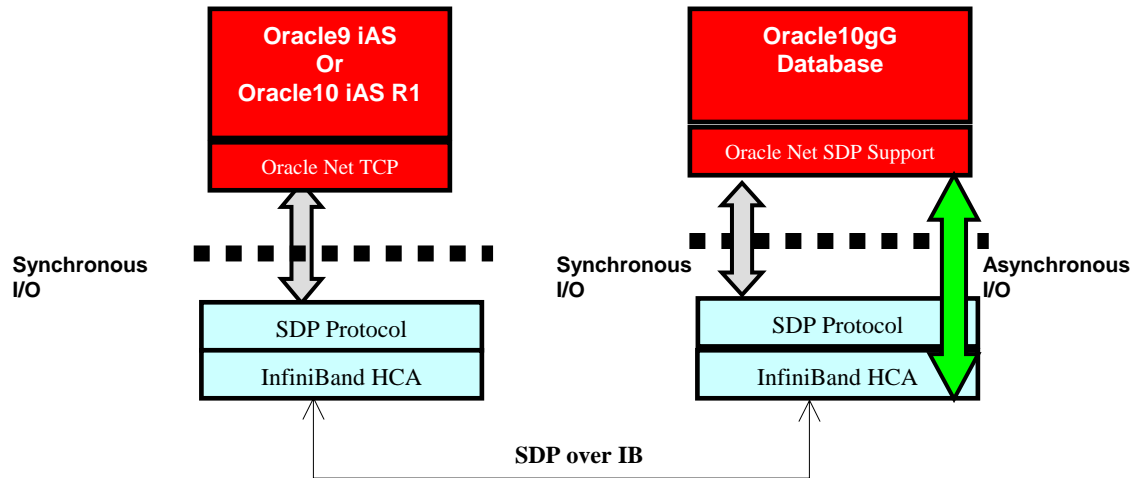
Oracle9 iAS
Or
Oracle10 iAS R1

Oracle Net TCP

Synchronous
I/O

SDP Protocol

InfiniBand HCA

Oracle10gG
Database

Oracle Net SDP Support

Synchronous
I/O

Asynchronous
I/O

SDP Protocol

InfiniBand HCA

SDP over IB